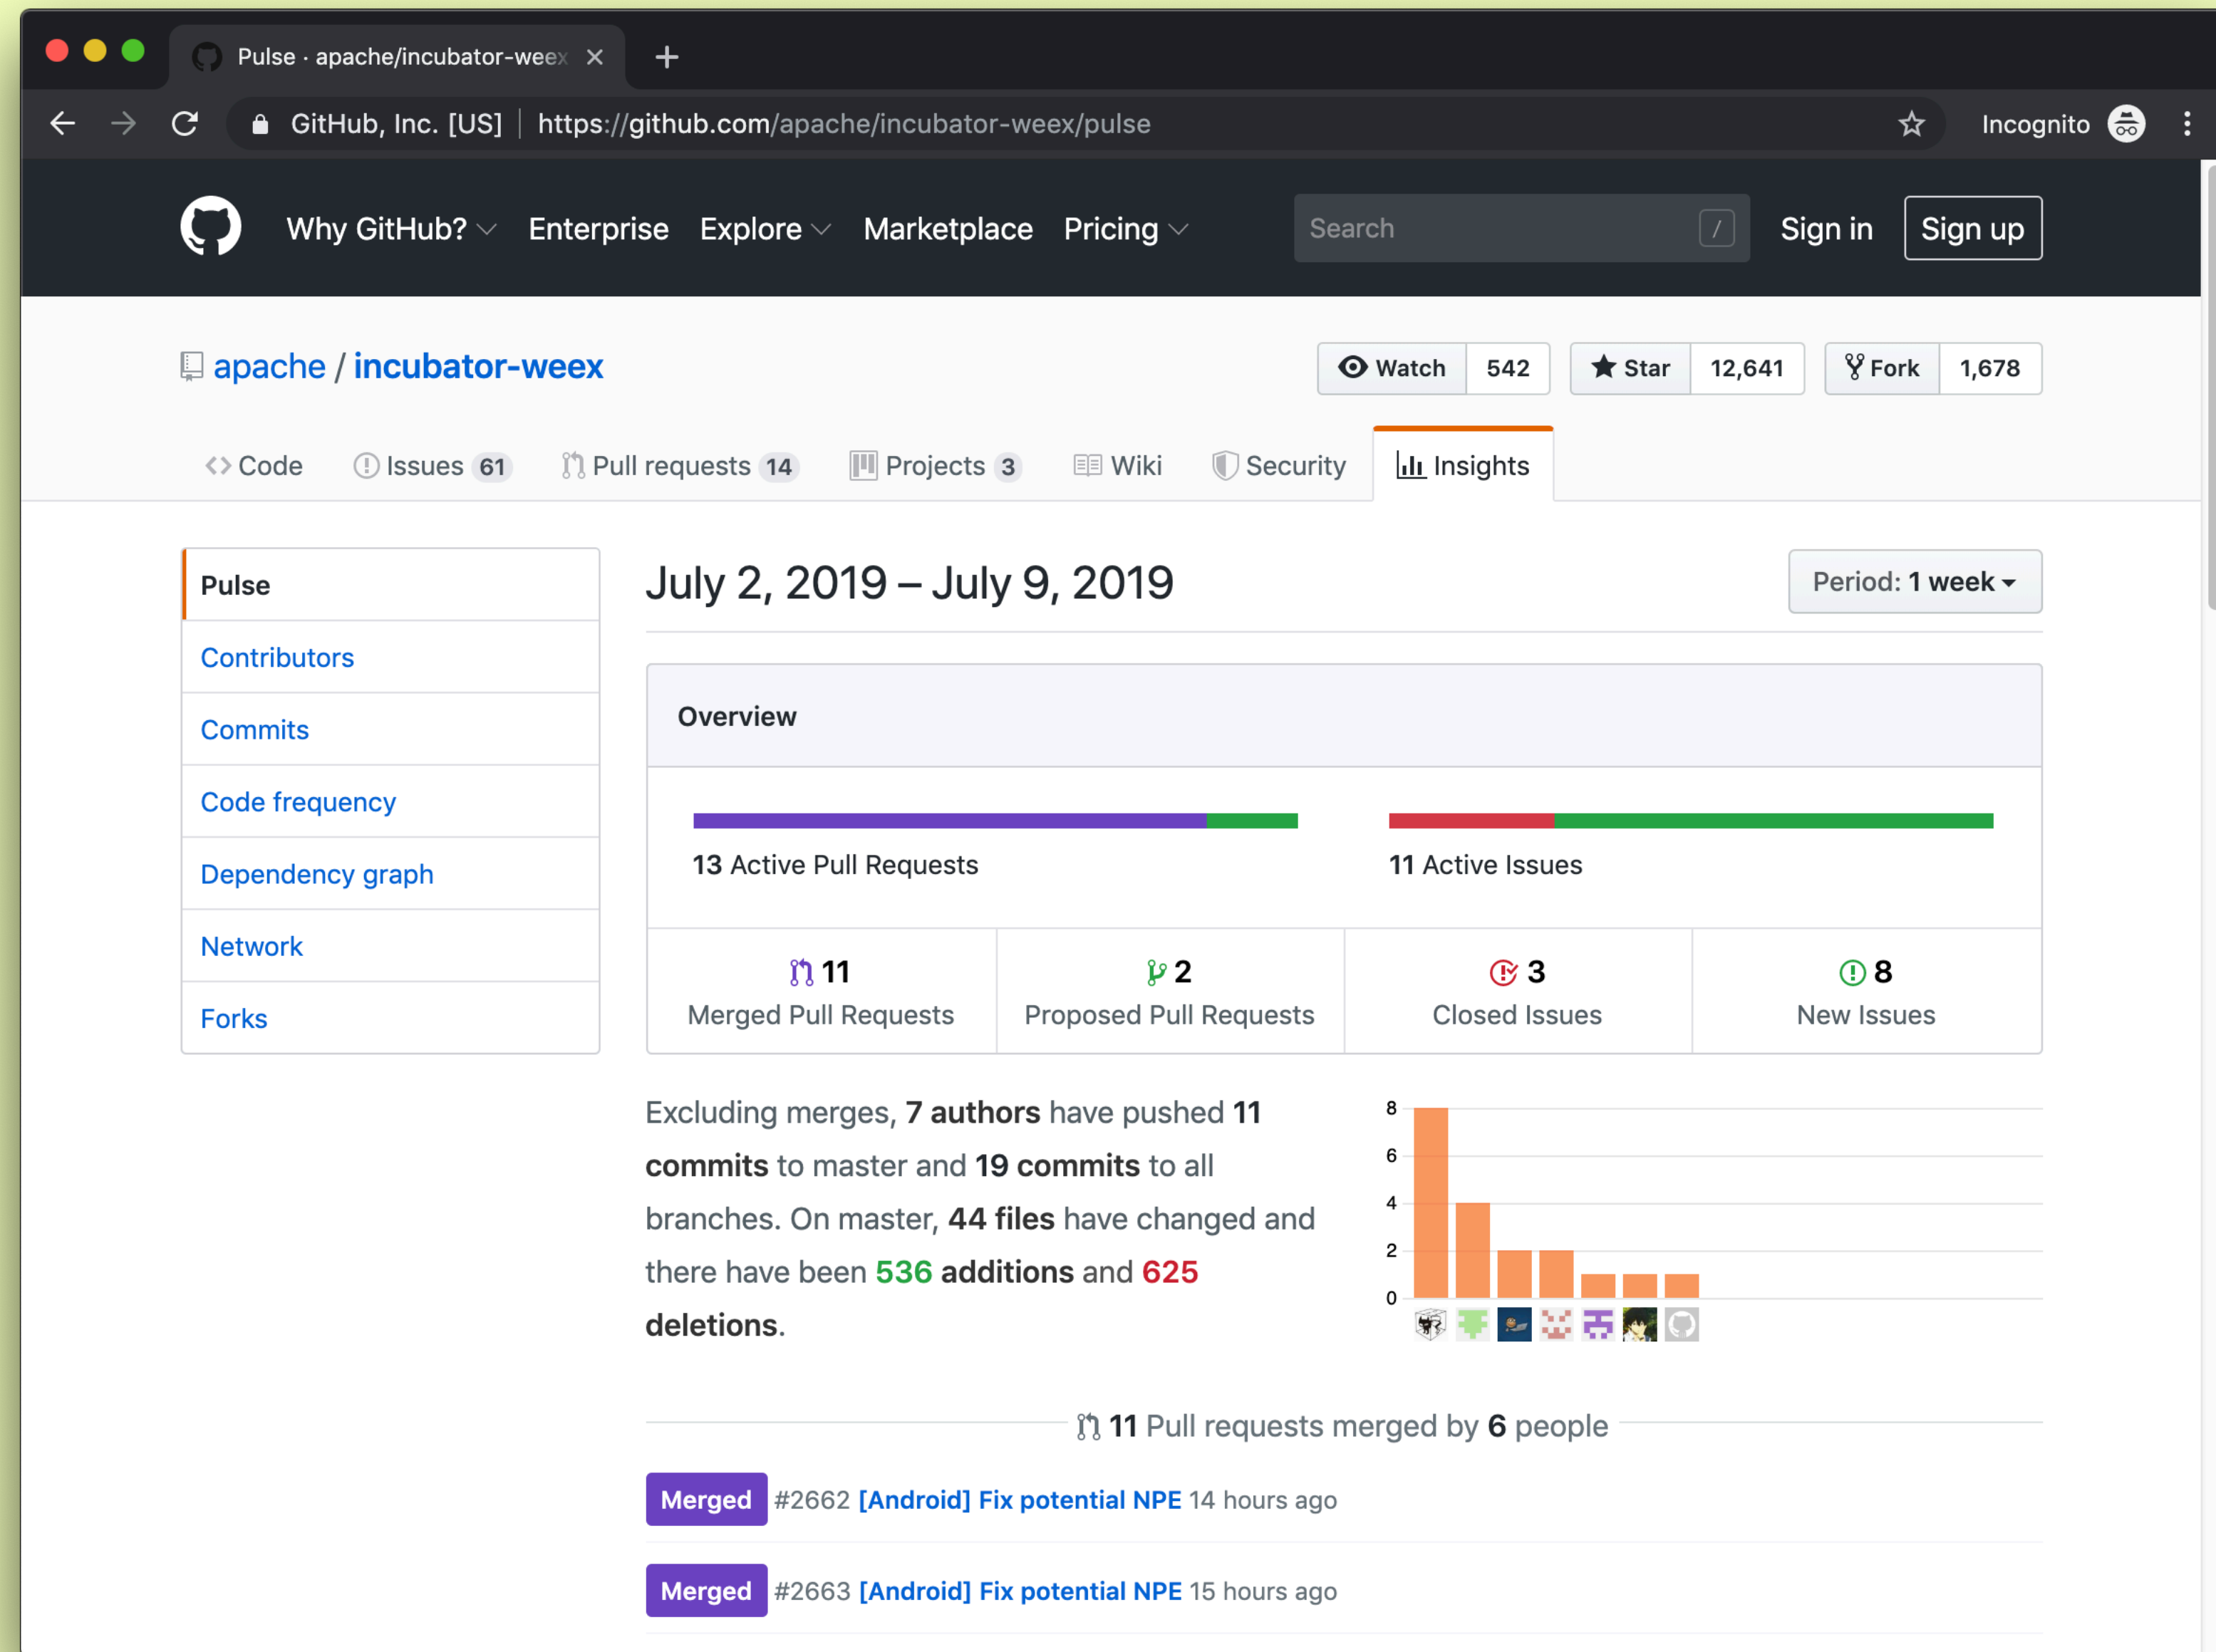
Pulse · apache/incubator-weex ×
+

GitHub, Inc. [US] | https://github.com/apache/incubator-weex/pulse

Incognito

Why GitHub? Enterprise Explore Marketplace Pricing

Search /

Sign in Sign up

apache / incubator-weex

Watch 542 Star 12,641 Fork 1,678

Code Issues 61 Pull requests 14 Projects 3 Wiki Security Insights

Pulse
Contributors
Commits
Code frequency
Dependency graph
Network
Forks

July 2, 2019 – July 9, 2019

Period: 1 week

Overview

13 Active Pull Requests

11 Active Issues

| 11 Merged Pull Requests | 2 Proposed Pull Requests | 3 Closed Issues | 8 New Issues |
|---|---|---|---|

Excluding merges, **7 authors** have pushed **11 commits** to master and **19 commits** to all branches. On master, **44 files** have changed and there have been **536 additions** and **625 deletions**.

8
6
4
2
0

11 Pull requests merged by 6 people

Merged #2662 [Android] Fix potential NPE 14 hours ago

Merged #2663 [Android] Fix potential NPE 15 hours ago